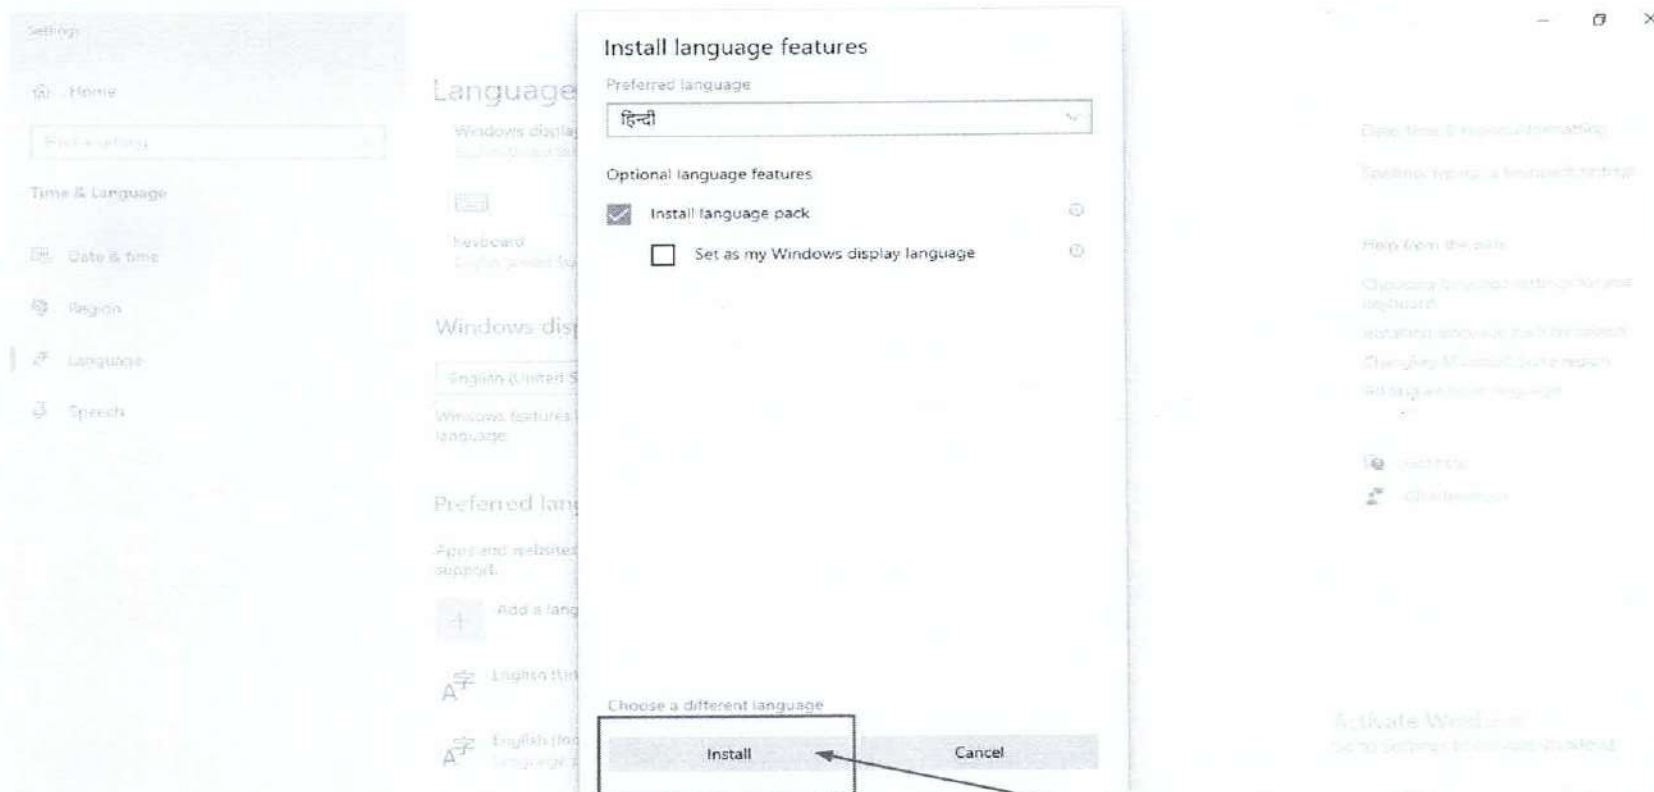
Settings

Home

Find a setting

Time & Language

Date & time

Region

Language

Speech

Language

Windows display

Keyboard

Windows dis

English (United S

Windows features language

Preferred lan

Apps and websites support.

Add a lang

English (Un

English (Ind

Install language features

Preferred language

हिन्दी

Optional language features

Install language pack

Set as my Windows display language

Choose a different language

Install

Cancel

Date, time & regional formatting

Spelling, typing, & keyboard settings

Help from the web

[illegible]

Get help

Give feedback

Activate Windows
Go to Settings to activate Windows.